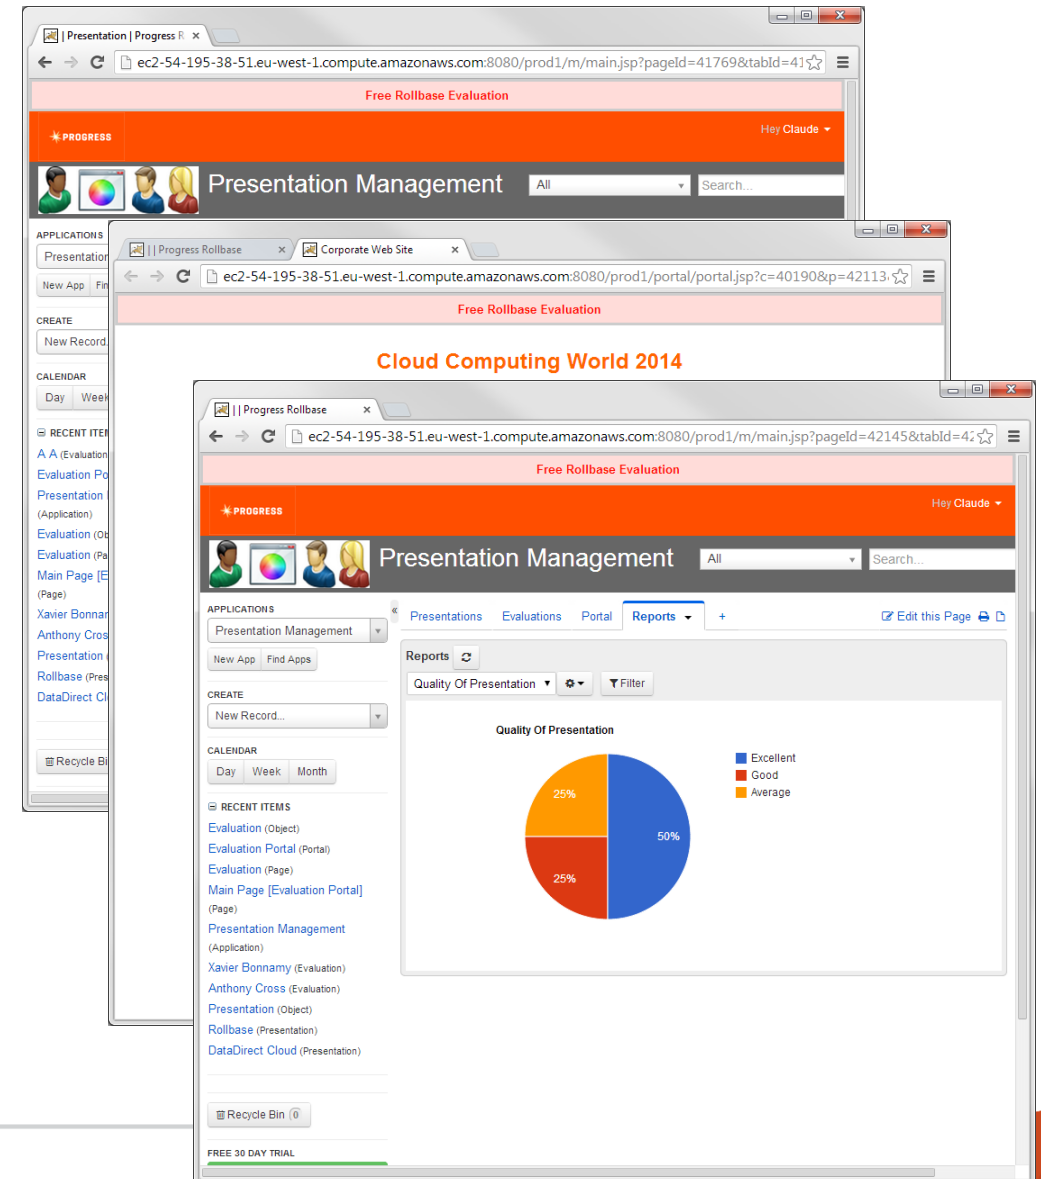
| Presentation | Progress R

ec2-54-195-38-51.eu-west-1.compute.amazonaws.com:8080/prod1/m/main.jsp?pageId=41769&tabId=41

Free Rollbase Evaluation

PROGRESS

Hey Claude

Presentation Management

All

Search...

APPLICATIONS

Presentation

New App Fin

CREATE

New Record

CALENDAR

Day Week

RECENT ITEM

A A (Evaluation

Evaluation Po

Presentation

(Application)

Evaluation (Ob

Evaluation (Pa

Main Page [E

(Page)

Xavier Bonnar

Anthony Cros

Presentation

Rollbase (Pres

DataDirect Cl

Recycle Bi

| | Progress Rollbase

Corporate Web Site

ec2-54-195-38-51.eu-west-1.compute.amazonaws.com:8080/prod1/portal/portal.jsp?c=40190&p=42113

Free Rollbase Evaluation

Cloud Computing World 2014

| | Progress Rollbase

ec2-54-195-38-51.eu-west-1.compute.amazonaws.com:8080/prod1/m/main.jsp?pageId=42145&tabId=42

Free Rollbase Evaluation

PROGRESS

Hey Claude

Presentation Management

All

Search...

APPLICATIONS

Presentation Management

New App Find Apps

CREATE

New Record...

CALENDAR

Day Week Month

RECENT ITEMS

Evaluation (Object)

Evaluation Portal (Portal)

Evaluation (Page)

Main Page [Evaluation Portal] (Page)

Presentation Management (Application)

Xavier Bonnamy (Evaluation)

Anthony Cross (Evaluation)

Presentation (Object)

Rollbase (Presentation)

DataDirect Cloud (Presentation)

Recycle Bin 0

FREE 30 DAY TRIAL

Presentations Evaluations Portal Reports +

Edit this Page

Reports

Quality Of Presentation

Filter

Quality Of Presentation

25%

25%

50%

Excellent

Good

Average